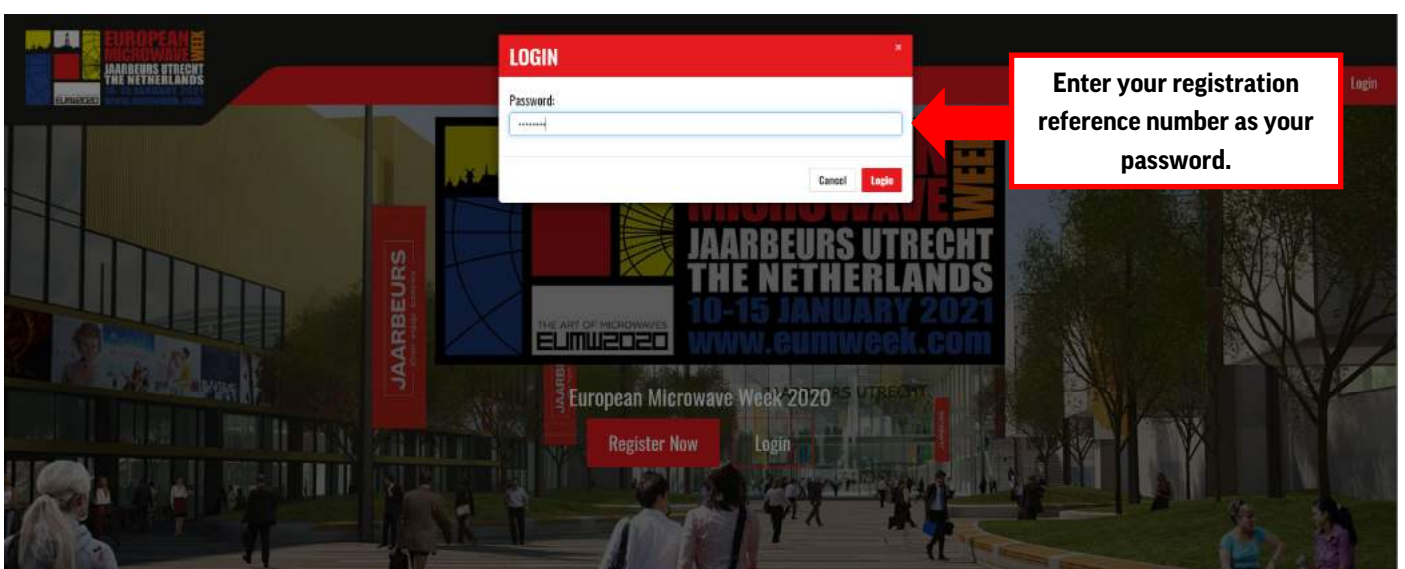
EUROPEAN MICROWAVE WEEK
JAARBEURS UTRECHT
THE NETHERLANDS
10-15 JANUARY 2021
WWW.EUMWEEK.COM
EUMW2020

LOGIN
×
Password:
••••••••
Cancel Login

Enter your registration reference number as your password.

Login

MICROWAVE WEEK
JAARBEURS UTRECHT
THE NETHERLANDS
10-15 JANUARY 2021
www.eumweek.com
THE ART OF MICROWAVES
EUMW2020

JAARBEURS

European Microwave Week 2020

Register Now
Login